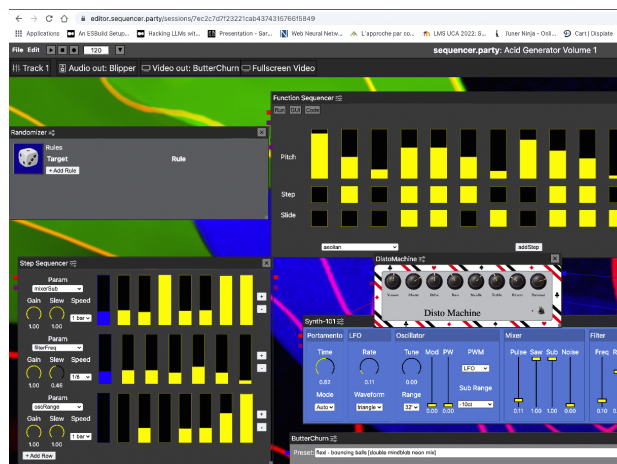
editor.sequencer.party/sessions/7ec2c7d7f23221cab437431676615849

Applications An ESBuild Setup... Hacking LLMs wit... Presentation - Sar... Web Neural Netw... L'approche par co... LMS UCA 2022: S... Ilûner Ninja - Onli... Cart | Displate

File Edit 120

sequencer.party: Acid Generator Volume 1

Track 1 Audio out: Blipper Video out: ButterChurn Fullscreen Video

Function Sequencer

Pitch

Step

Slide

aeolian

addStep

Randomizer

Rules

Target

Rule

+ Add Rule

Step Sequencer

Param

mixerSub

Gain Slew Speed

1.00 1.00 1 bar

Param

filterFreq

Gain Slew Speed

1.00 0.46 1/8

Param

oscRange

Gain Slew Speed

1.00 1.00 1 bar

+ Add Row

DistoMachine

Volume Mode Drive Bass Middle Treble Reverb Reverse

Disto Machine

Synth-101

Portamento LFO Oscillator Mixer Filter

Time Rate Tune Mod PW PWM Pulse Saw Sub Noise Freq R

0.03 0.11 0.00 LFO

Mode Waveform Range Sub Range

Auto triangle 32' 10ct

0.00 0.00 0.11 1.00 1.00 0.00 0.10

ButterChurn

Preset flexi - bouncing balls [double mindblob neon mix]